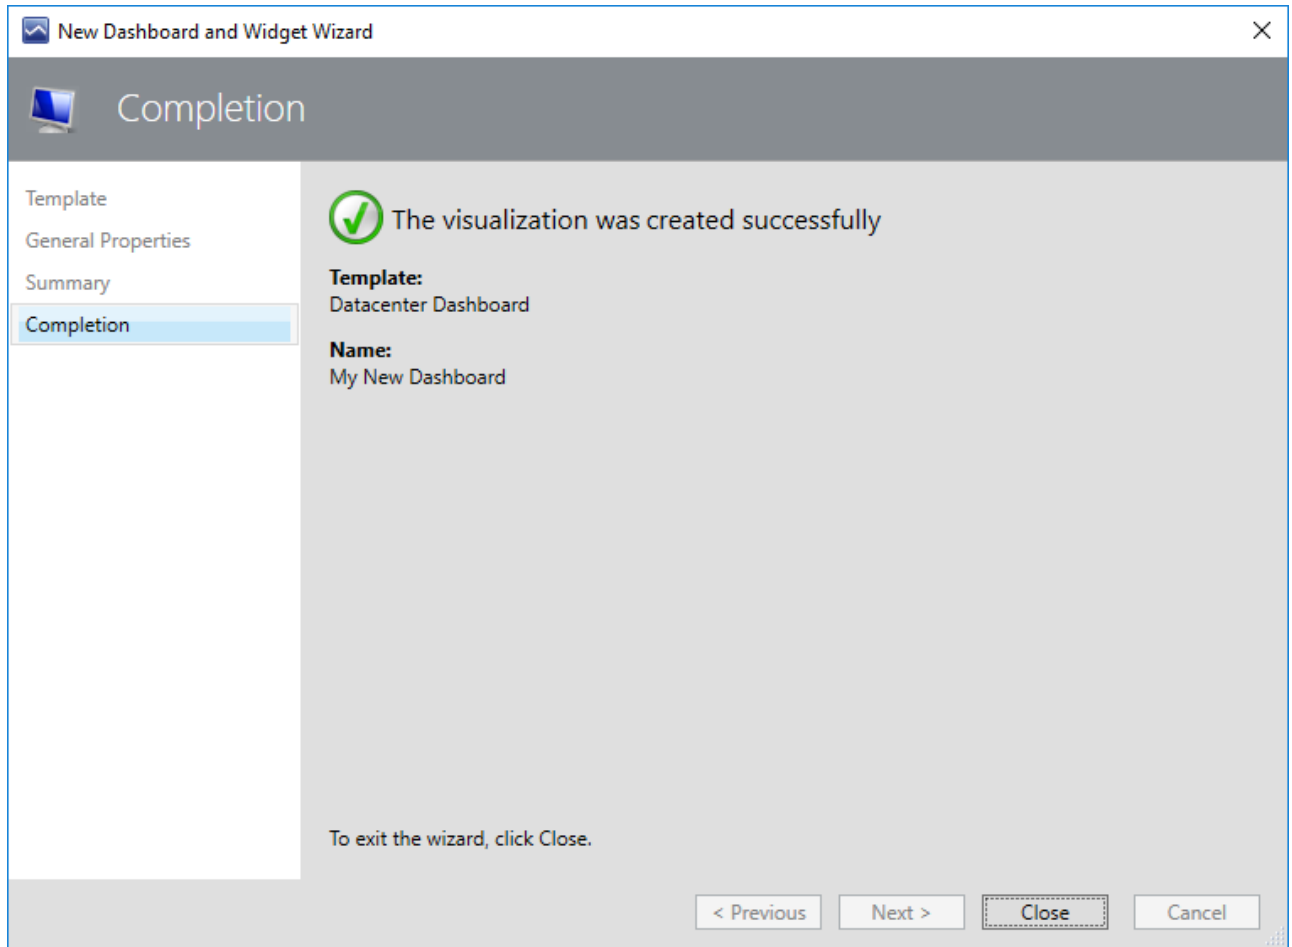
New Dashboard and Widget Wizard

Completion

Template
General Properties
Summary
Completion

The visualization was created successfully

**Template:**
Datacenter Dashboard

**Name:**
My New Dashboard

To exit the wizard, click Close.

< Previous
Next >
Close
Cancel